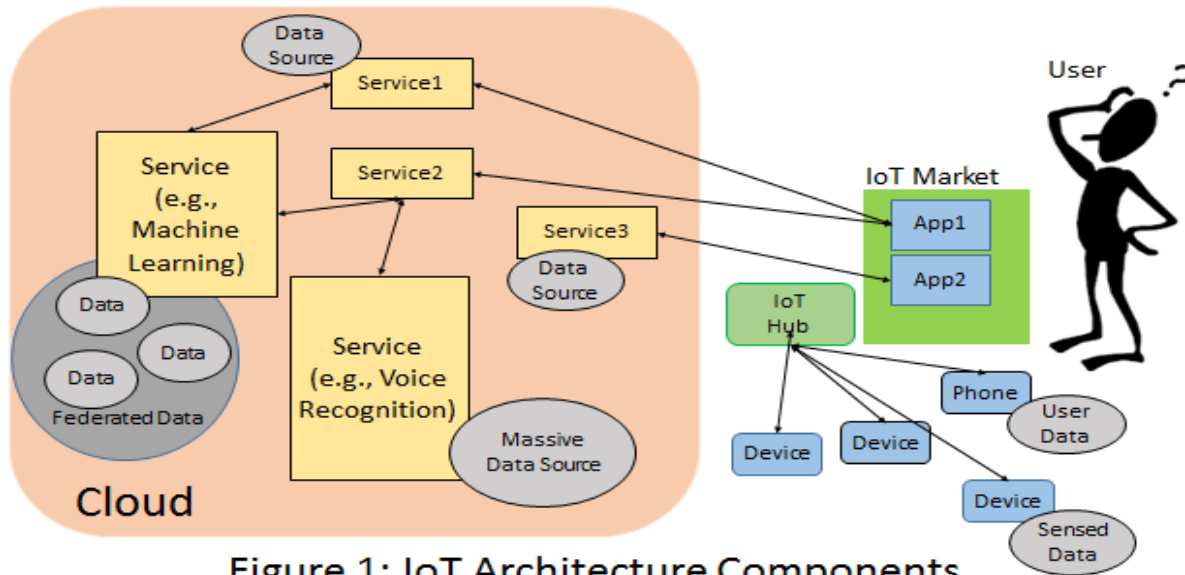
Data Source

Service1

Service (e.g., Machine Learning)

Service2

Service3

Data Source

Data

Data

Data

Federated Data

Service (e.g., Voice Recognition)

Massive Data Source

Cloud

User

IoT Market

App1

App2

IoT Hub

Phone

User Data

Device

Device

Device

Sensed Data

Figure 1: IoT Architecture Components